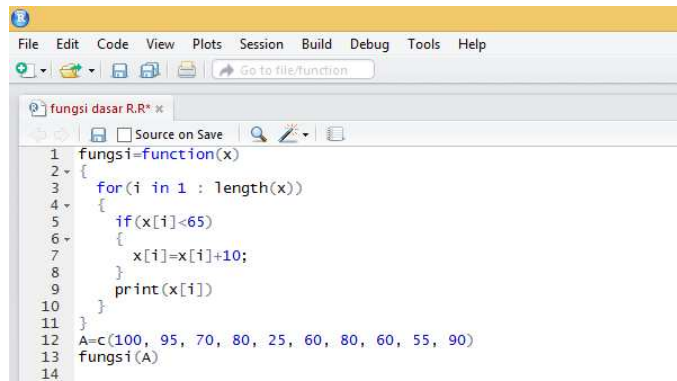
File Edit Code View Plots Session Build Debug Tools Help

Go to file/function

fungsi dasar R.R* ×

Source on Save

1 fungsi=function(x)
2 {
3 for(i in 1 : length(x))
4 {
5 if(x[i]<65)
6 {
7 x[i]=x[i]+10;
8 }
9 print(x[i])
10 }
11 }
12 A=c(100, 95, 70, 80, 25, 60, 80, 60, 55, 90)
13 fungsi(A)
14